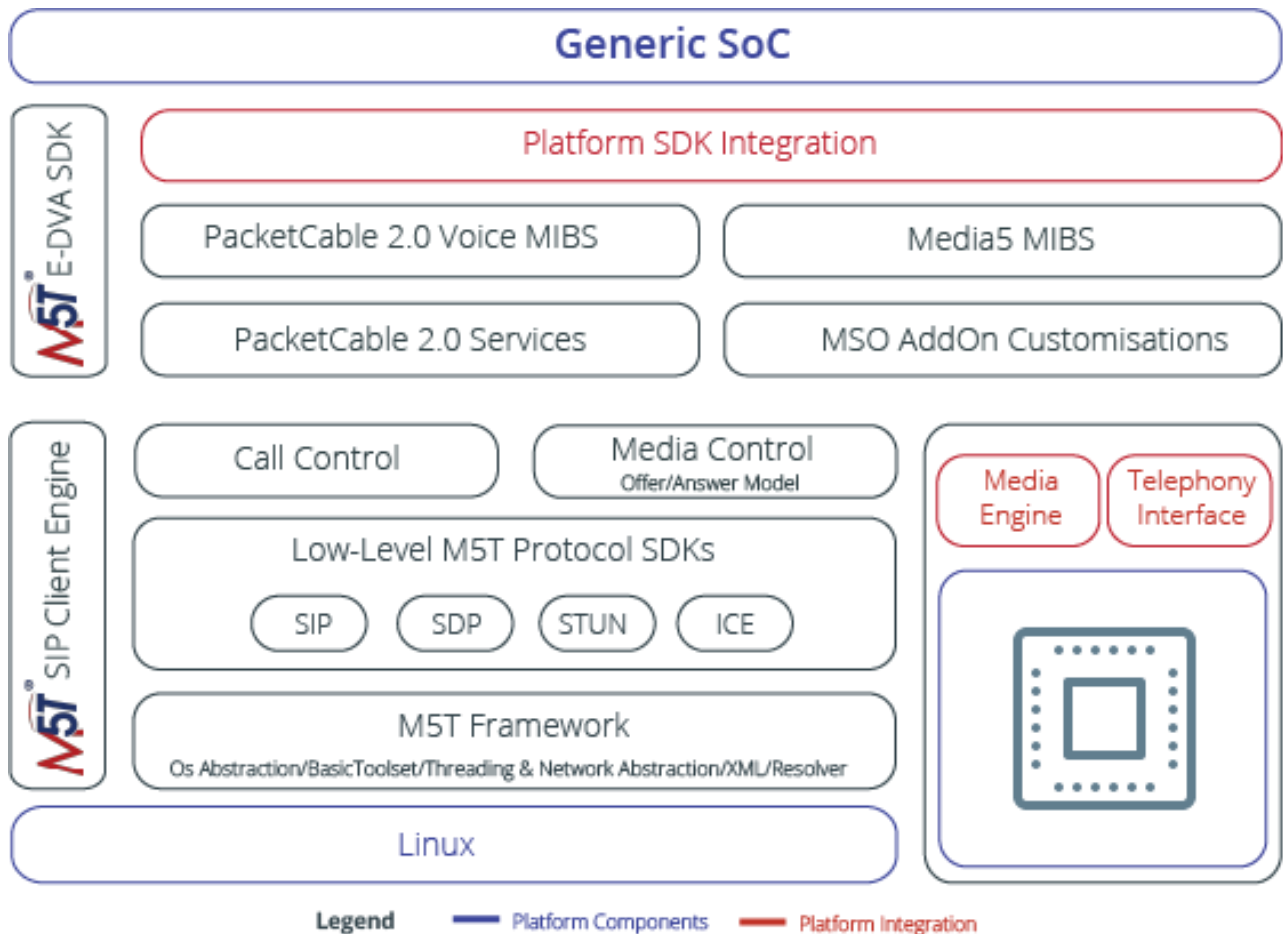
Generic SoC

M5T E-DVA SDK

Platform SDK Integration

PacketCable 2.0 Voice MIBS

Media5 MIBS

PacketCable 2.0 Services

MSO AddOn Customisations

M5T SIP Client Engine

Call Control

Media Control
Offer/Answer Model

Media Engine

Telephony Interface

Low-Level M5T Protocol SDKs

SIP

SDP

STUN

ICE

M5T Framework
Os Abstraction/BasicToolset/Threading & Network Abstraction/XML/Resolver

Linux

Legend Platform Components Platform Integration